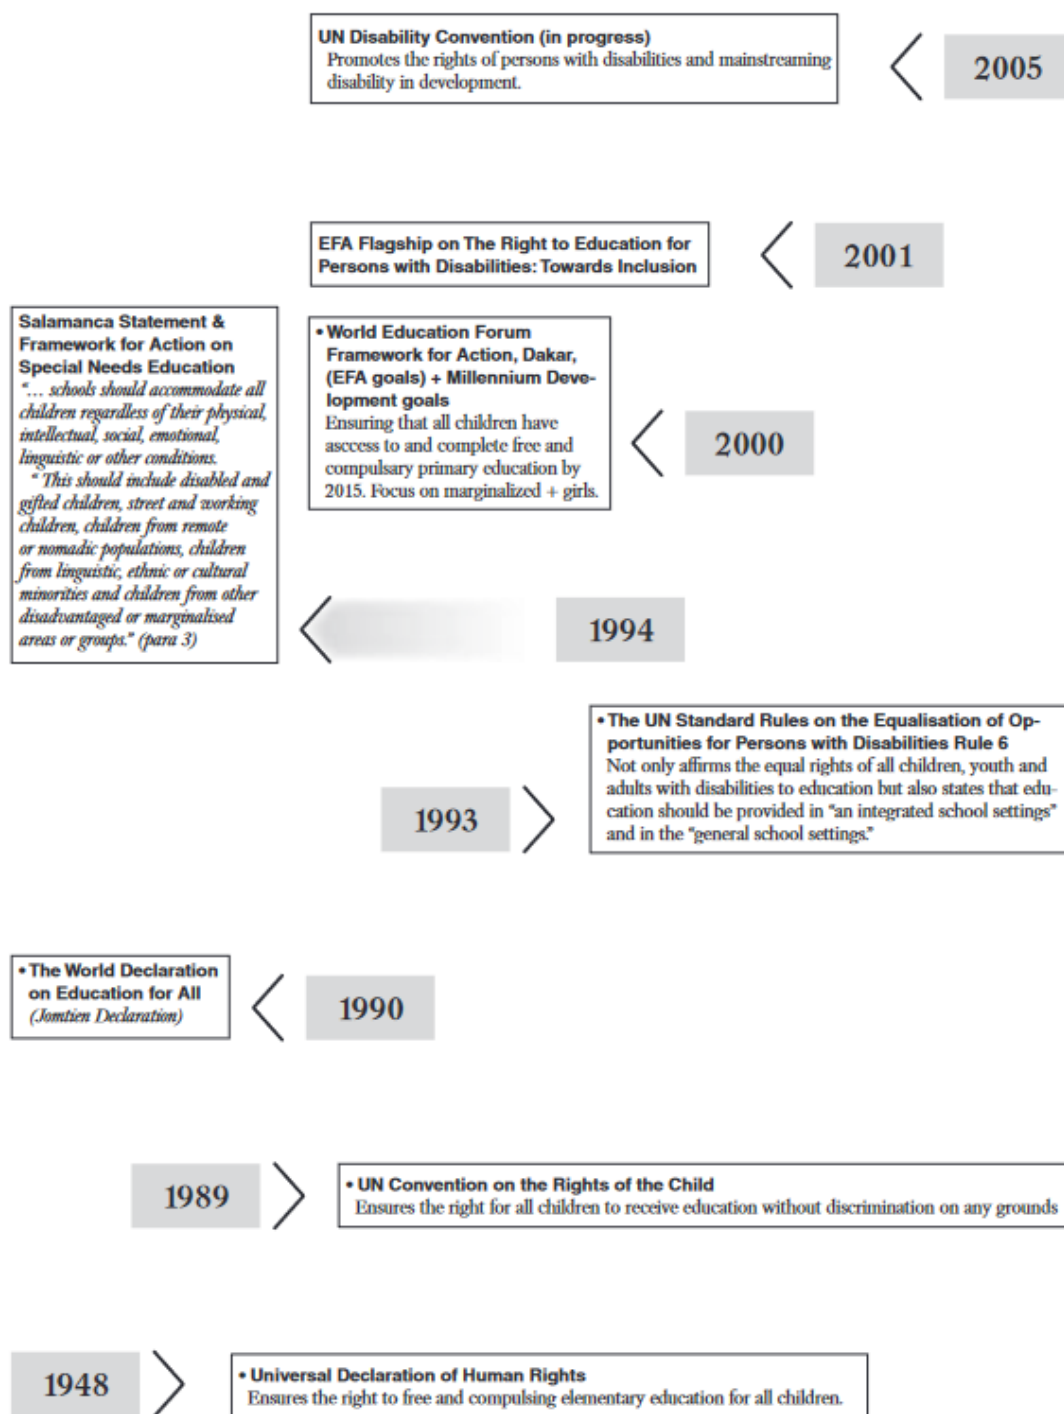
UN Disability Convention (in progress)
Promotes the rights of persons with disabilities and mainstreaming disability in development.

2005

EFA Flagship on The Right to Education for Persons with Disabilities: Towards Inclusion

2001

Salamanca Statement & Framework for Action on Special Needs Education
"... schools should accommodate all children regardless of their physical, intellectual, social, emotional, linguistic or other conditions.
"This should include disabled and gifted children, street and working children, children from remote or nomadic populations, children from linguistic, ethnic or cultural minorities and children from other disadvantaged or marginalised areas or groups." (para 3)

• World Education Forum Framework for Action, Dakar, (EFA goals) + Millennium Development goals
Ensuring that all children have asccess to and complete free and compulsary primary education by 2015. Focus on marginalized + girls.

2000

1994

• The UN Standard Rules on the Equalisation of Opportunities for Persons with Disabilities Rule 6
Not only affirms the equal rights of all children, youth and adults with disabilities to education but also states that education should be provided in "an integrated school settings" and in the "general school settings."

1993

• The World Declaration on Education for All
(Jomtien Declaration)

1990

1989

• UN Convention on the Rights of the Child
Ensures the right for all children to receive education without discrimination on any grounds

1948

• Universal Declaration of Human Rights
Ensures the right to free and compulsing elementary education for all children.